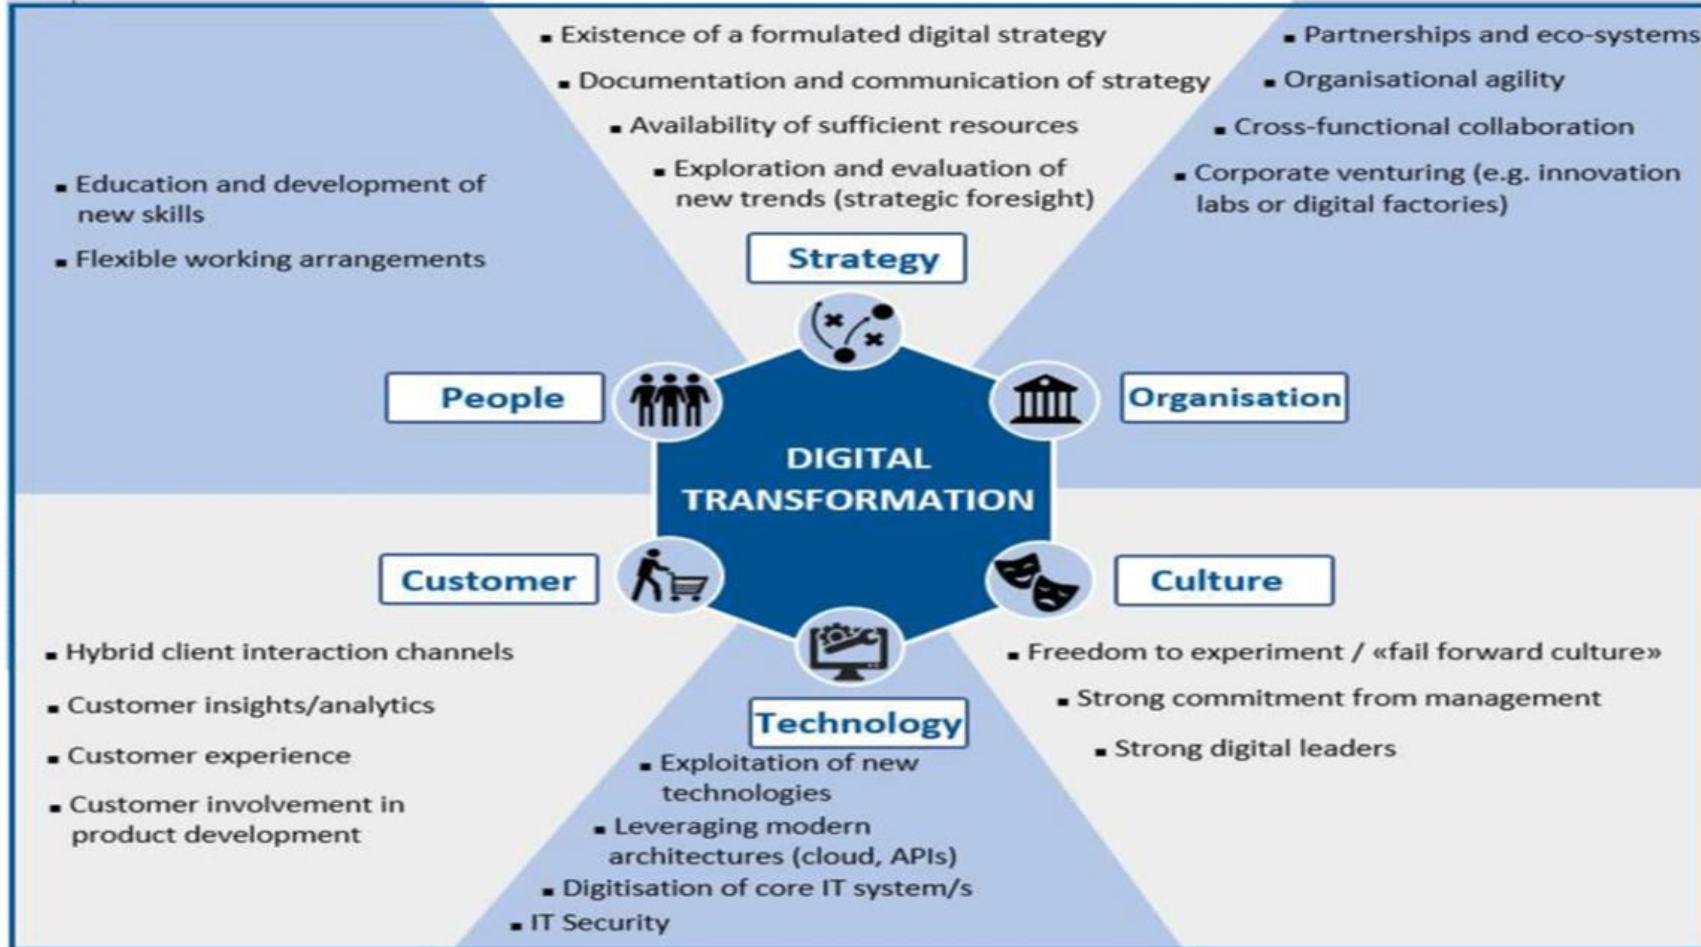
- Existence of a formulated digital strategy
- Documentation and communication of strategy
- Availability of sufficient resources
- Exploration and evaluation of new trends (strategic foresight)

Strategy

- Partnerships and eco-systems
- Organisational agility
- Cross-functional collaboration
- Corporate venturing (e.g. innovation labs or digital factories)

- Education and development of new skills
- Flexible working arrangements

People

Organisation

DIGITAL TRANSFORMATION

Customer

Culture

- Hybrid client interaction channels
- Customer insights/analytics
- Customer experience
- Customer involvement in product development

Technology

- Exploitation of new technologies
- Leveraging modern architectures (cloud, APIs)
- Digitisation of core IT system/s
- IT Security

- Freedom to experiment / «fail forward culture»
- Strong commitment from management
- Strong digital leaders